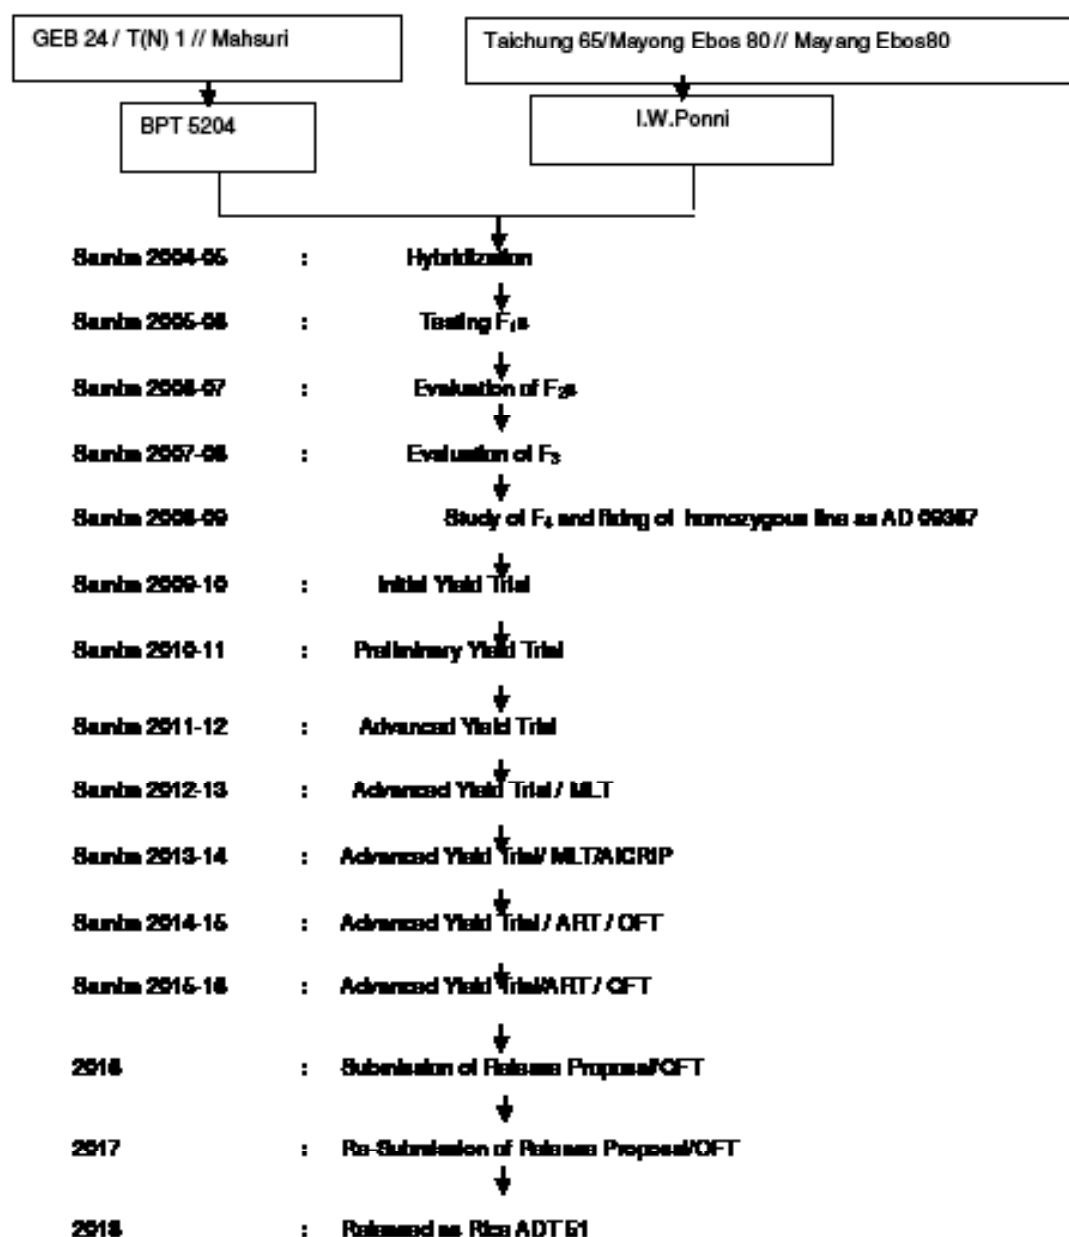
GEB 24 / T(N) 1 // Mahsuri

Taichung 65/Mayong Ebos 80 // Mayang Ebos80

BPT 5204

I.W.Ponni

Samba 2004-05 : Hybridization

Samba 2005-06 : Testing $F_1$s

Samba 2006-07 : Evaluation of $F_2$s

Samba 2007-08 : Evaluation of $F_3$

Samba 2008-09 Study of $F_4$ and fixing of homozygous line as AD 09367

Samba 2009-10 : Initial Yield Trial

Samba 2010-11 : Preliminary Yield Trial

Samba 2011-12 : Advanced Yield Trial

Samba 2012-13 : Advanced Yield Trial / MLT

Samba 2013-14 : Advanced Yield Trial/ MLT/AICRIP

Samba 2014-15 : Advanced Yield Trial / ART / OFT

Samba 2015-16 : Advanced Yield Trial/ART / OFT

2016 : Submission of Release Proposal/OFT

2017 : Re-Submission of Release Proposal/OFT

2018 : Released as Rice ADT 51